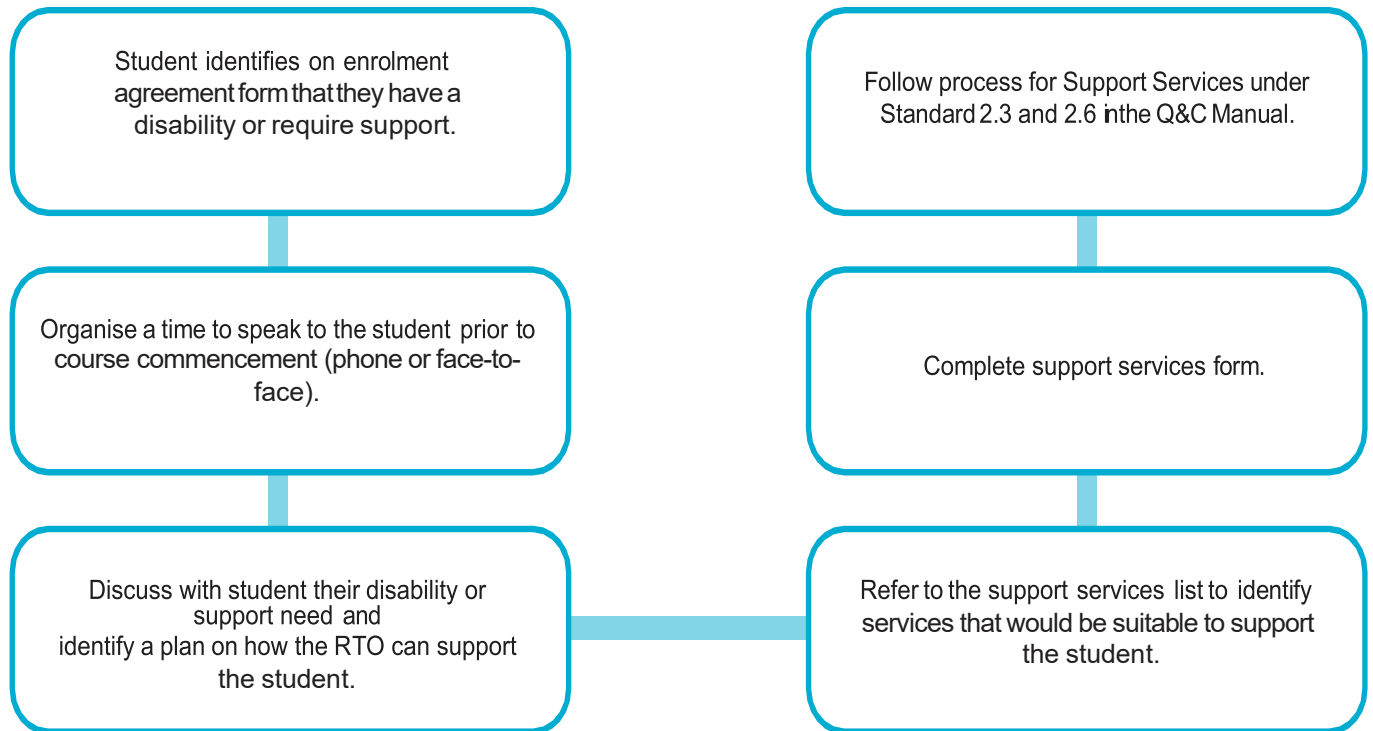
Student identifies on enrolment agreement form that they have a disability or require support.

Organise a time to speak to the student prior to course commencement (phone or face-to-face).

Discuss with student their disability or support need and identify a plan on how the RTO can support the student.

Refer to the support services list to identify services that would be suitable to support the student.

Complete support services form.

Follow process for Support Services under Standard 2.3 and 2.6 inthe Q&C Manual.